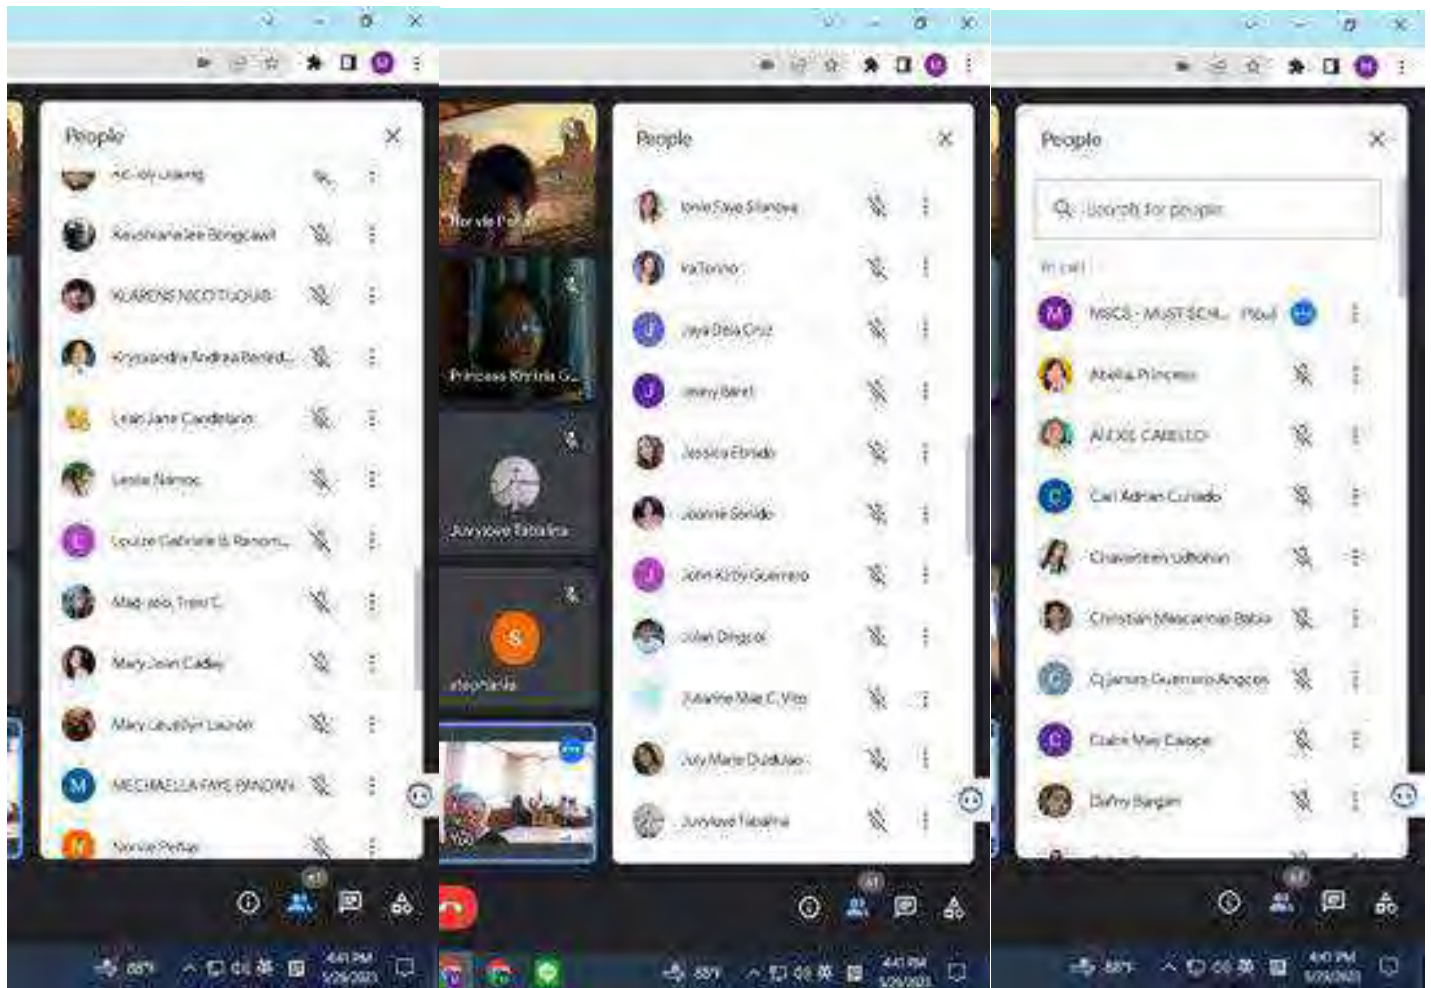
People

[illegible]

Keushanalee Bongcawil

KLARENS NICOTUGUAB

Kryssandra Andrea Bened...

Leah Jane Candelario

Leslie Nimoc

Louize Gabrielle B. Ranom...

Madrasio, Trevi C.

Mary Jean Caday

Mary Lauddyn Lauron

M

MECHAELLA FAYE BANDAN

N

Noraie Peñas

Hervie Pa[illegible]

Princess Khrisla G...

Juvylove Tabalina

S

stephanie

People

Ionie Faye Silarosa

IraTorino

J

Jaya Dela Cruz

J

Jenny Baret

Jessica Ebrado

Joanne Sorido

J

John Kirby Guerrero

Jolan Dingcol

Julianne Mae C. Vito

July Marie Dudulao

Juvylove Tabalina

People

Search for people

In call

M

MSCS - MUST SCH... (You)

Abella Princess

ALEXIS CABILLO

C

Carl Adrian Cuñado

Chavenleen udtohan

Christian Mascariñas Babia

Cyjanuro Guerrero Angcos

C

Claire May Calope

Dafny Bargan

44°F 4:41 PM 5/20/2021

4:41 PM 5/20/2021

4:40 PM 5/20/2021